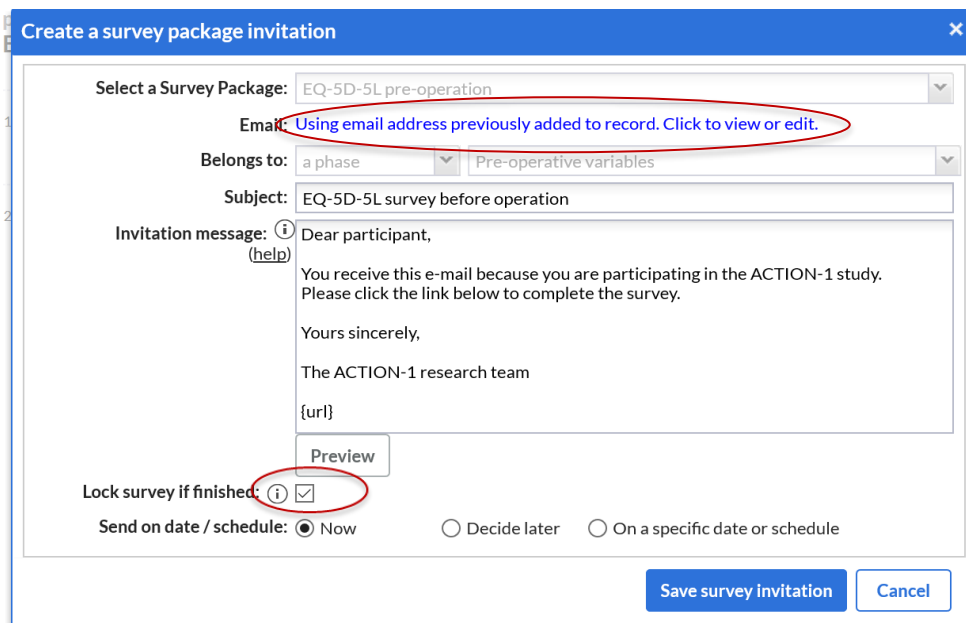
Create a survey package invitation ×

Select a Survey Package: EQ-5D-5L pre-operation

Email: Using email address previously added to record. Click to view or edit.

Belongs to: a phase Pre-operative variables

Subject: EQ-5D-5L survey before operation

Invitation message: (help)

Dear participant,

You receive this e-mail because you are participating in the ACTION-1 study. Please click the link below to complete the survey.

Yours sincerely,

The ACTION-1 research team

{url}

Preview

Lock survey if finished:

Send on date / schedule: Now Decide later On a specific date or schedule

Save survey invitation Cancel